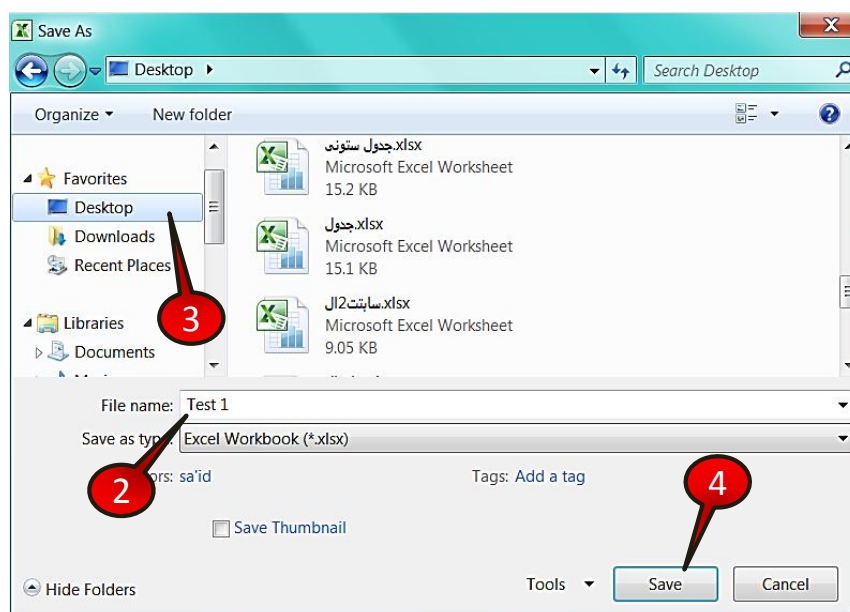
Save As

Desktop ▸

Search Desktop

Organize ▾ New folder

Favorites
Desktop
Downloads
Recent Places

Libraries
Documents

جدول ستونی.xlsx
Microsoft Excel Worksheet
15.2 KB

جدول.xlsx
Microsoft Excel Worksheet
15.1 KB

سابتت2ال.xlsx
Microsoft Excel Worksheet
9.05 KB

3

File name: Test 1

Save as type: Excel Workbook (*.xlsx)

2

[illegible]ors: sa'id

Tags: Add a tag

4

Save Thumbnail

Hide Folders

Tools ▾ Save Cancel